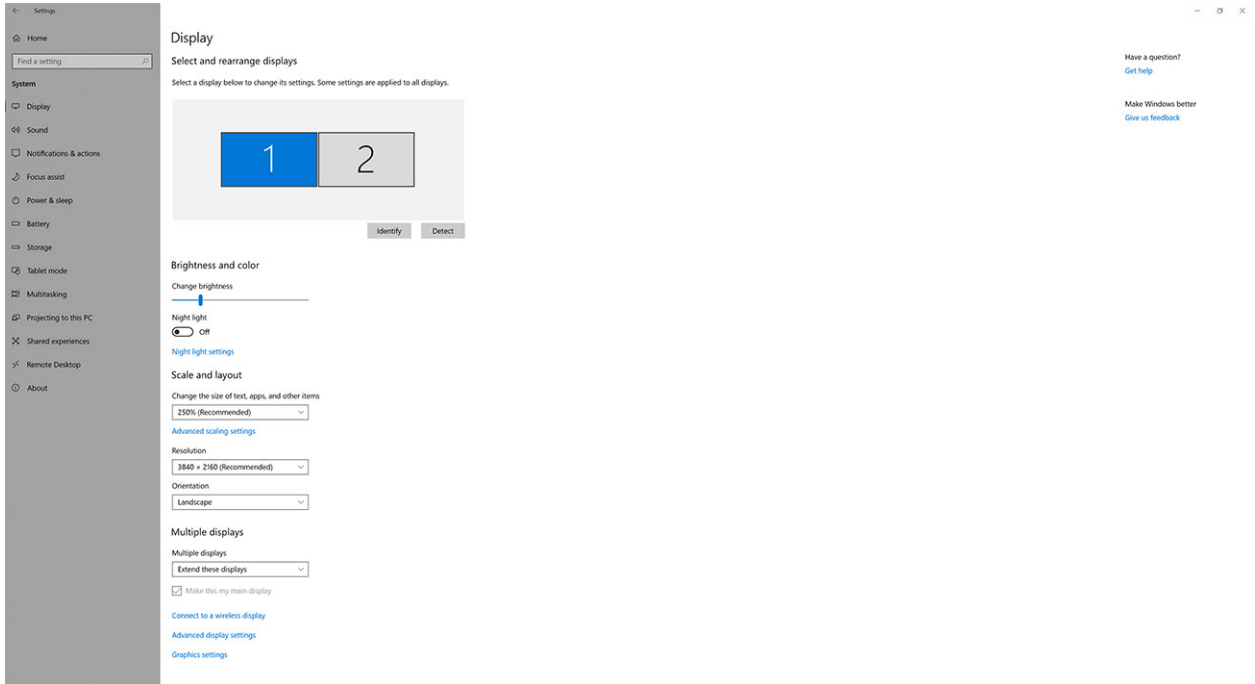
Settings

Home

Find a setting

System

Display

Sound

Notifications & actions

Focus assist

Power & sleep

Battery

Storage

Tablet mode

Multitasking

Projecting to this PC

Shared experiences

Remote Desktop

About

Display

Select and rearrange displays

Select a display below to change its settings. Some settings are applied to all displays.

1

2

Identify

Detect

Brightness and color

Change brightness

Night light

Off

Night light settings

Scale and layout

Change the size of text, apps, and other items

250% (Recommended)

Advanced scaling settings

Resolution

3840 × 2160 (Recommended)

Orientation

Landscape

Multiple displays

Multiple displays

Extend these displays

Make this my main display

Connect to a wireless display

Advanced display settings

Graphics settings

Have a question?

Get help

Make Windows better

Give us feedback